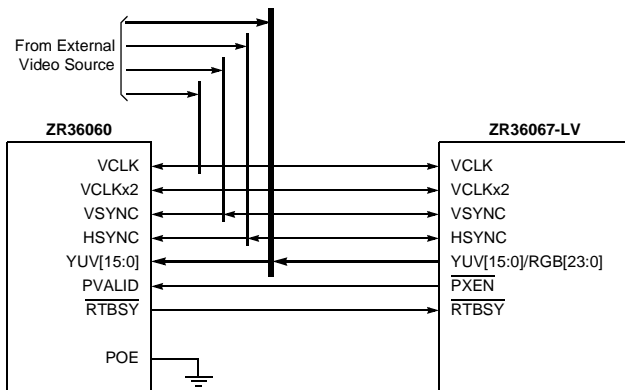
From External Video Source

ZR36060

VCLK
VCLKx2
VSYNC
HSYNC
YUV[15:0]
PVALID
$\overline{\text{RTBSY}}$

POE

ZR36067-LV

VCLK
VCLKx2
VSYNC
HSYNC
YUV[15:0]/RGB[23:0]
$\overline{\text{PXEN}}$
$\overline{\text{RTBSY}}$